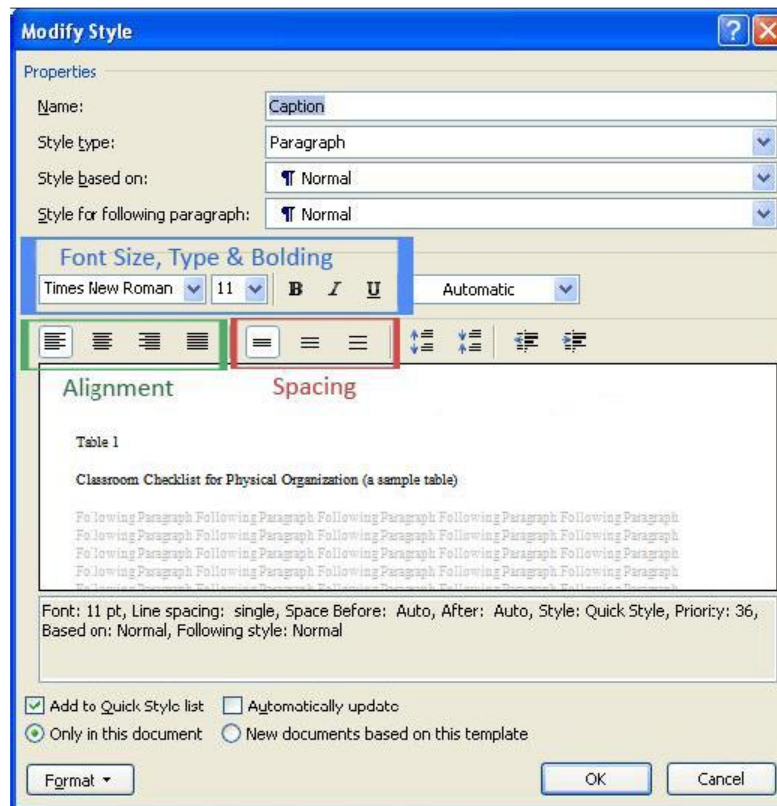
Modify Style

Properties

Name: Caption

Style type: Paragraph

Style based on: ¶ Normal

Style for following paragraph: ¶ Normal

Font Size, Type & Bolding

Times New Roman 11 B I U Automatic

Alignment

Spacing

Table 1

Classroom Checklist for Physical Organization (a sample table)

Following Paragraph Following Paragraph Following Paragraph Following Paragraph Following Paragraph Following Paragraph Following Paragraph Following Paragraph Following Paragraph Following Paragraph Following Paragraph Following Paragraph Following Paragraph Following Paragraph Following Paragraph Following Paragraph Following Paragraph Following Paragraph Following Paragraph Following Paragraph

Font: 11 pt, Line spacing: single, Space Before: Auto, After: Auto, Style: Quick Style, Priority: 36, Based on: Normal, Following style: Normal

Add to Quick Style list Automatically update

Only in this document New documents based on this template

Format OK Cancel